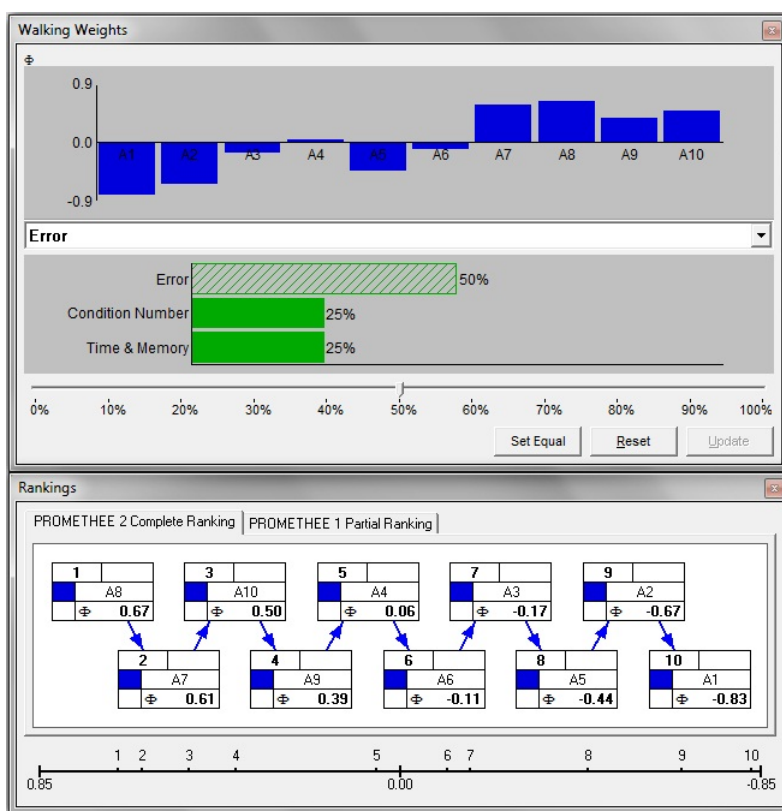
Walking Weights

Φ

0.9

0.0

-0.9

A1 A2 A3 A4 A5 A6 A7 A8 A9 A10

Error

Error 50%

Condition Number 25%

Time & Memory 25%

0% 10% 20% 30% 40% 50% 60% 70% 80% 90% 100%

Set Equal Reset Update

Rankings

PROMETHEE 2 Complete Ranking | PROMETHEE 1 Partial Ranking

| 1 | A8 | Φ 0.67 |
|---|---|---|
| 2 | A7 | Φ 0.61 |
| 3 | A10 | Φ 0.50 |
| 4 | A9 | Φ 0.39 |
| 5 | A4 | Φ 0.06 |
| 6 | A6 | Φ -0.11 |
| 7 | A3 | Φ -0.17 |
| 8 | A5 | Φ -0.44 |
| 9 | A2 | Φ -0.67 |
| 10 | A1 | Φ -0.83 |

1 2 3 4 5 6 7 8 9 10

0.85 0.00 -0.85